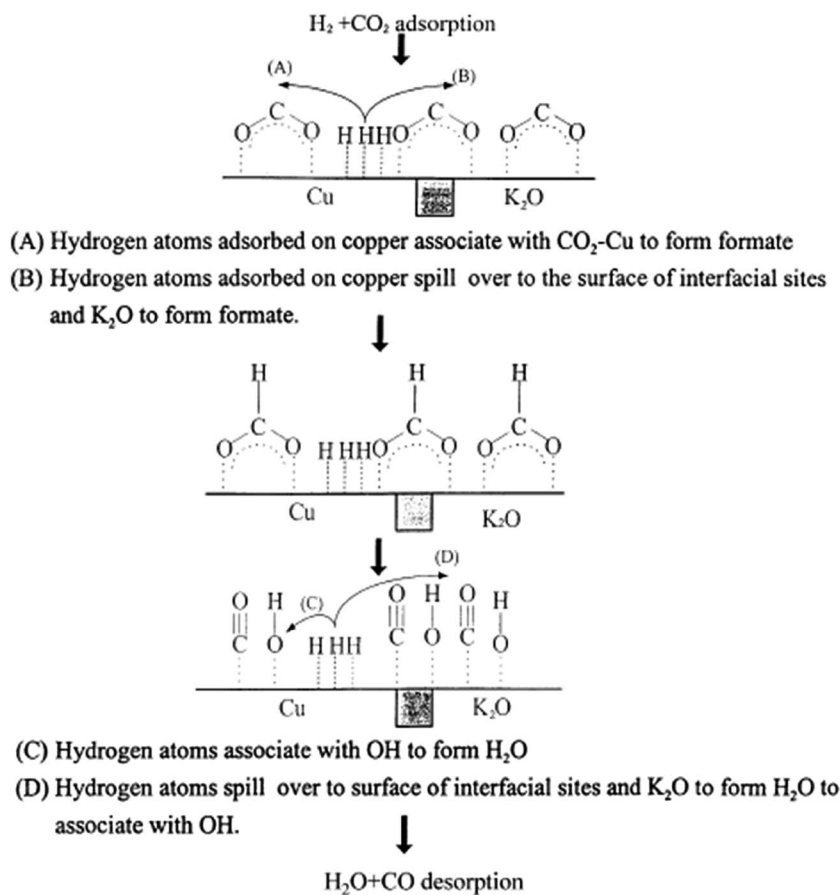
$H_2$ +$CO_2$ adsorption

(A) (B)

O C O H H H O C O O C O

Cu $K_2O$

(A) Hydrogen atoms adsorbed on copper associate with $CO_2$-Cu to form formate

(B) Hydrogen atoms adsorbed on copper spill over to the surface of interfacial sites and $K_2O$ to form formate.

H H H

O C O H H H O C O O C O

Cu $K_2O$

(D)

O H (C) O H O H

C O H H H C O C O

Cu $K_2O$

(C) Hydrogen atoms associate with OH to form $H_2O$

(D) Hydrogen atoms spill over to surface of interfacial sites and $K_2O$ to form $H_2O$ to associate with OH.

$H_2O$+CO desorption